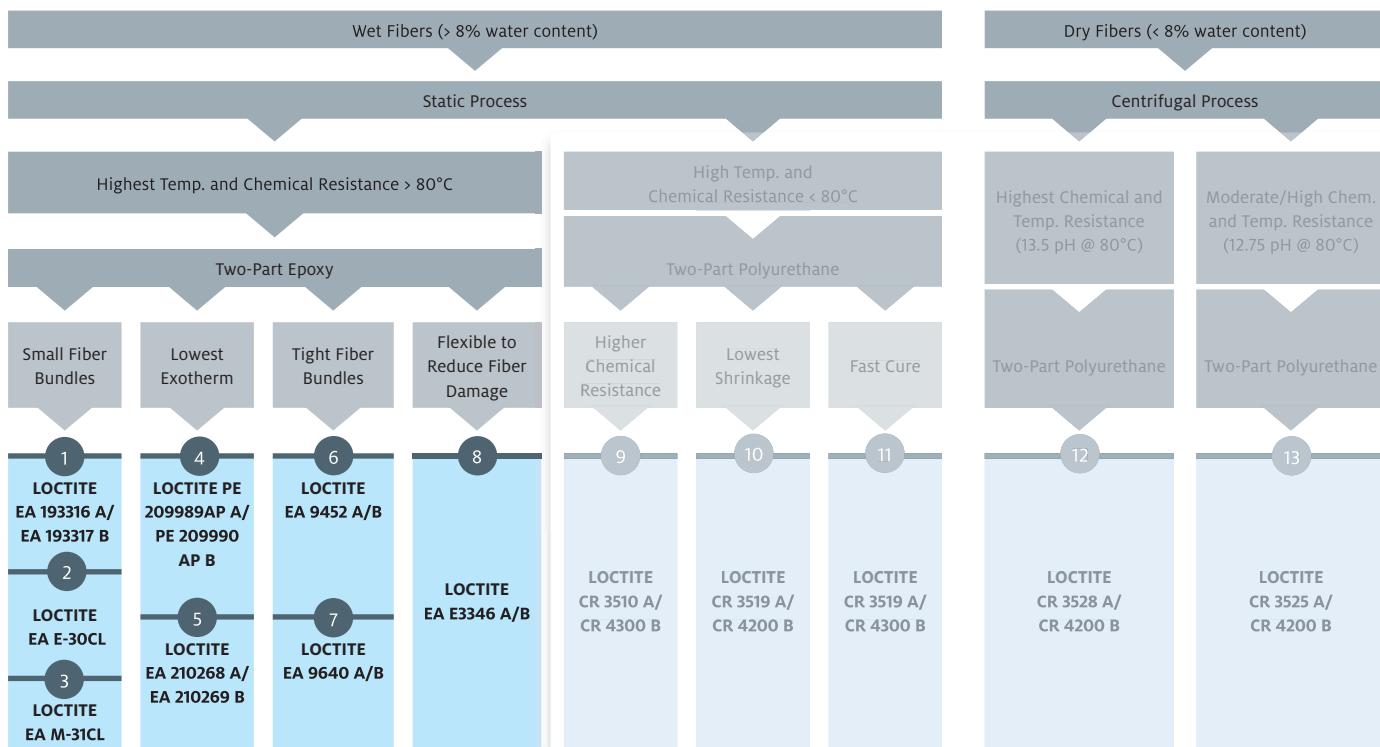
Wet Fibers (> 8% water content)

Dry Fibers (< 8% water content)

Static Process

Centrifugal Process

Highest Temp. and Chemical Resistance > 80°C

High Temp. and Chemical Resistance < 80°C

Highest Chemical and Temp. Resistance (13.5 pH @ 80°C)

Moderate/High Chem. and Temp. Resistance (12.75 pH @ 80°C)

Two-Part Epoxy

Two-Part Polyurethane

Two-Part Polyurethane

Two-Part Polyurethane

Small Fiber Bundles

Lowest Exotherm

Tight Fiber Bundles

Flexible to Reduce Fiber Damage

Higher Chemical Resistance

Lowest Shrinkage

Fast Cure

1
LOCTITE EA 193316 A/ EA 193317 B

2
LOCTITE EA E-30CL

3
LOCTITE EA M-31CL

4
LOCTITE PE 209989AP A/ PE 209990 AP B

5
LOCTITE EA 210268 A/ EA 210269 B

6
LOCTITE EA 9452 A/B

7
LOCTITE EA 9640 A/B

8
LOCTITE EA E3346 A/B

9
LOCTITE CR 3510 A/ CR 4300 B

10
LOCTITE CR 3519 A/ CR 4200 B

11
LOCTITE CR 3519 A/ CR 4300 B

12
LOCTITE CR 3528 A/ CR 4200 B

13
LOCTITE CR 3525 A/ CR 4200 B